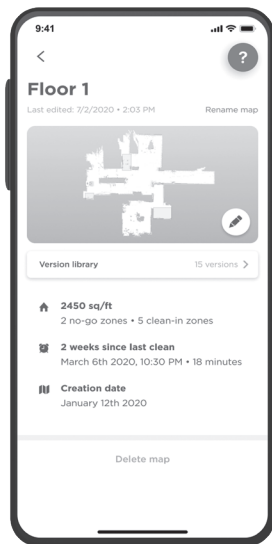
9:41

<

?

Floor 1

Last edited: 7/2/2020 • 2:03 PM

Rename map

Version library

15 versions >

2450 sq/ft

2 no-go zones • 5 clean-in zones

2 weeks since last clean

March 6th 2020, 10:30 PM • 18 minutes

Creation date

January 12th 2020

Delete map